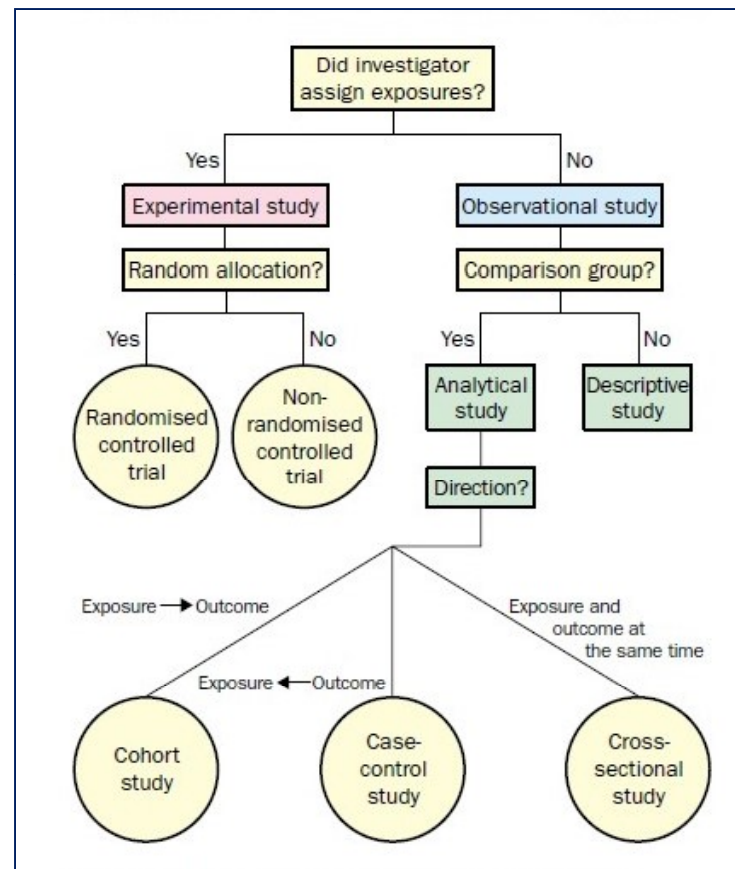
Did investigator assign exposures?

Yes

No

Experimental study

Observational study

Random allocation?

Comparison group?

Yes

No

Yes

No

Randomised controlled trial

Non-randomised controlled trial

Analytical study

Descriptive study

Direction?

Exposure → Outcome

Exposure ← Outcome

Exposure and outcome at the same time

Cohort study

Case-control study

Cross-sectional study